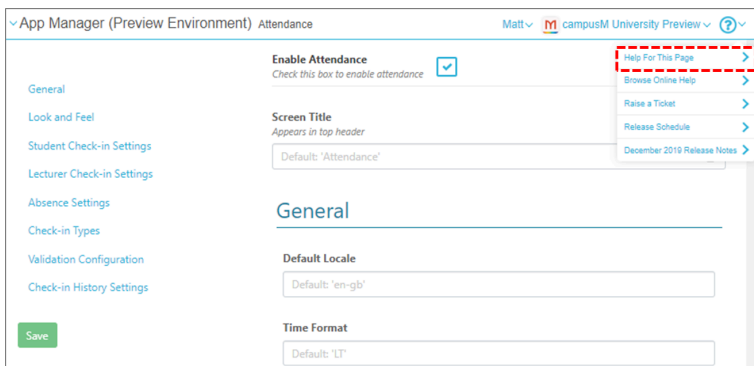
App Manager (Preview Environment) Attendance

Matt campusM University Preview ?

General
Look and Feel
Student Check-in Settings
Lecturer Check-in Settings
Absence Settings
Check-in Types
Validation Configuration
Check-in History Settings

Save

Enable Attendance
Check this box to enable attendance

Screen Title
Appears in top header

Default: 'Attendance'

General

Default Locale

Default: 'en-gb'

Time Format

Default: 'LT'

Help For This Page
Browse Online Help
Raise a Ticket
Release Schedule
December 2019 Release Notes